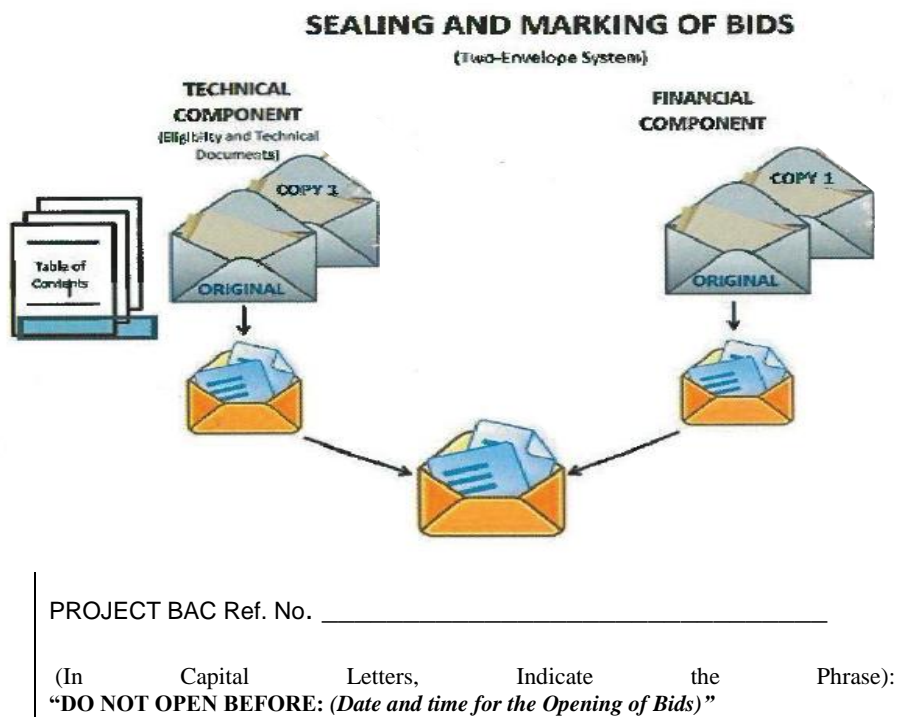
SEALING AND MARKING OF BIDS

(Two-Envelope System)

TECHNICAL COMPONENT
(Eligibility and Technical Documents)

FINANCIAL COMPONENT

COPY 1

COPY 1

Table of Contents

ORIGINAL

ORIGINAL

PROJECT BAC Ref. No. ______________________________________

(In Capital Letters, Indicate the Phrase): **"DO NOT OPEN BEFORE:** *(Date and time for the Opening of Bids)"*